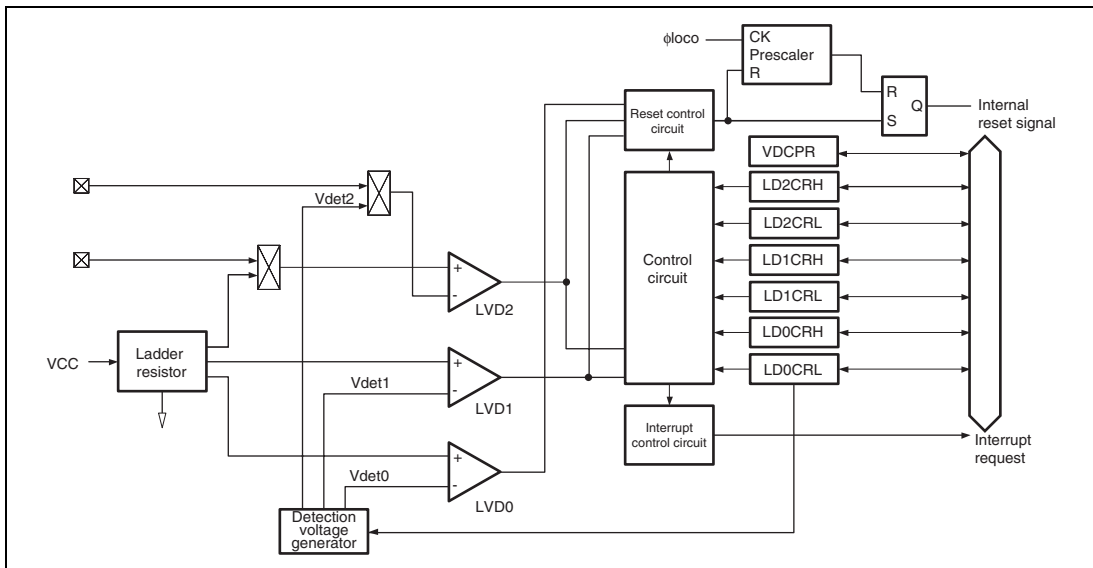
ϕloco
CK
Prescaler
R
R
Q
S
Internal reset signal
Reset control circuit
VDCPR
LD2CRH
LD2CRL
LD1CRH
LD1CRL
LD0CRH
LD0CRL
Vdet2
Control circuit
+
-
LVD2
VCC
Ladder resistor
+
-
LVD1
Vdet1
Interrupt control circuit
Interrupt request
+
-
Vdet0
LVD0
Detection voltage generator